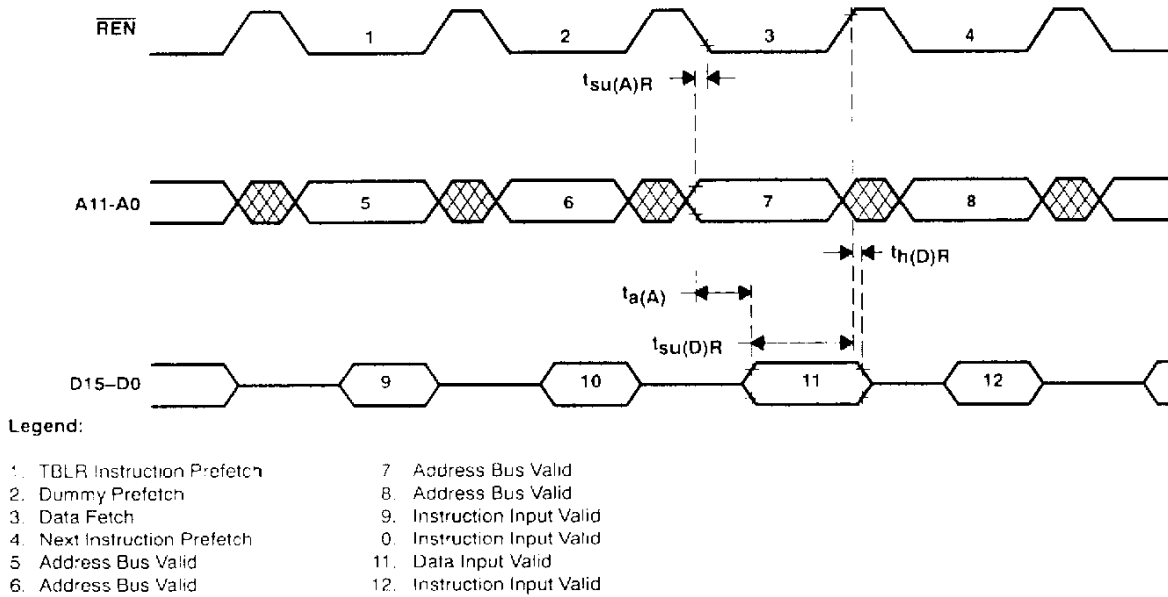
$\overline{REN}$

1 2 3 4

$t_{su(A)R}$

A11-A0

5 6 7 8

$t_{h(D)R}$

$t_{a(A)}$

$t_{su(D)R}$

D15–D0

9 10 11 12

Legend:

1. TBLR Instruction Prefetch
2. Dummy Prefetch
3. Data Fetch
4. Next Instruction Prefetch
5. Address Bus Valid
6. Address Bus Valid

7. Address Bus Valid
8. Address Bus Valid
9. Instruction Input Valid
0. Instruction Input Valid
11. Data Input Valid
12. Instruction Input Valid